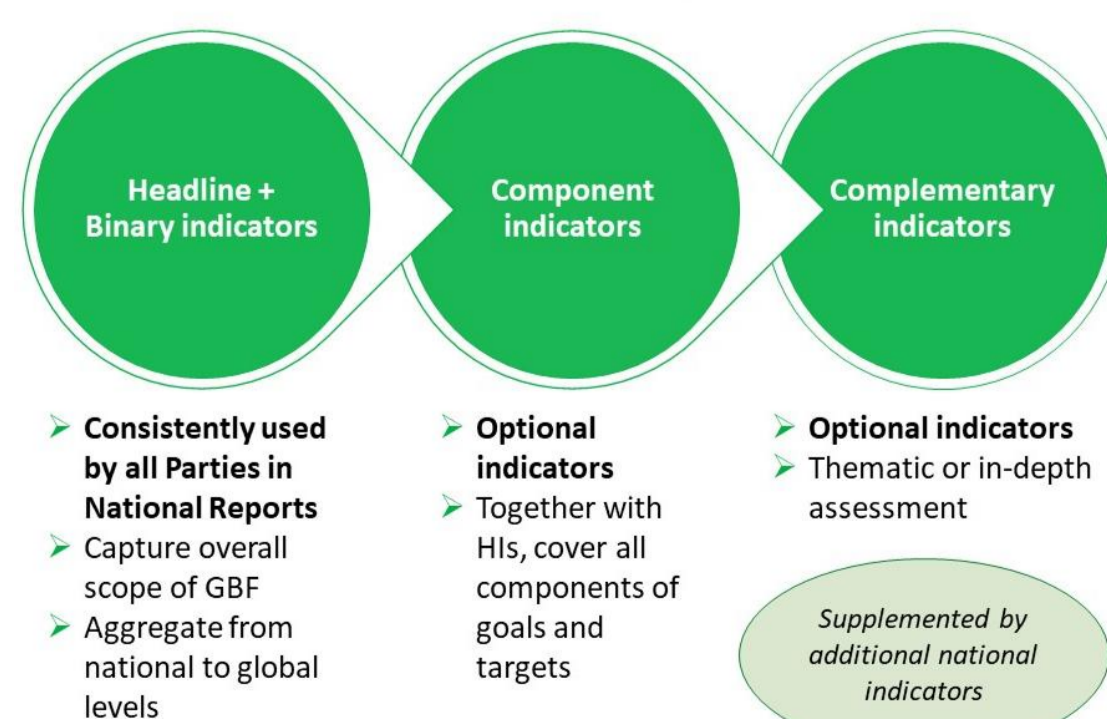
Headline + Binary indicators

Component indicators

Complementary indicators

➢ **Consistently used by all Parties in National Reports**
➢ Capture overall scope of GBF
➢ Aggregate from national to global levels

➢ **Optional indicators**
➢ Together with HIs, cover all components of goals and targets

➢ **Optional indicators**
➢ Thematic or in-depth assessment

*Supplemented by additional national indicators*